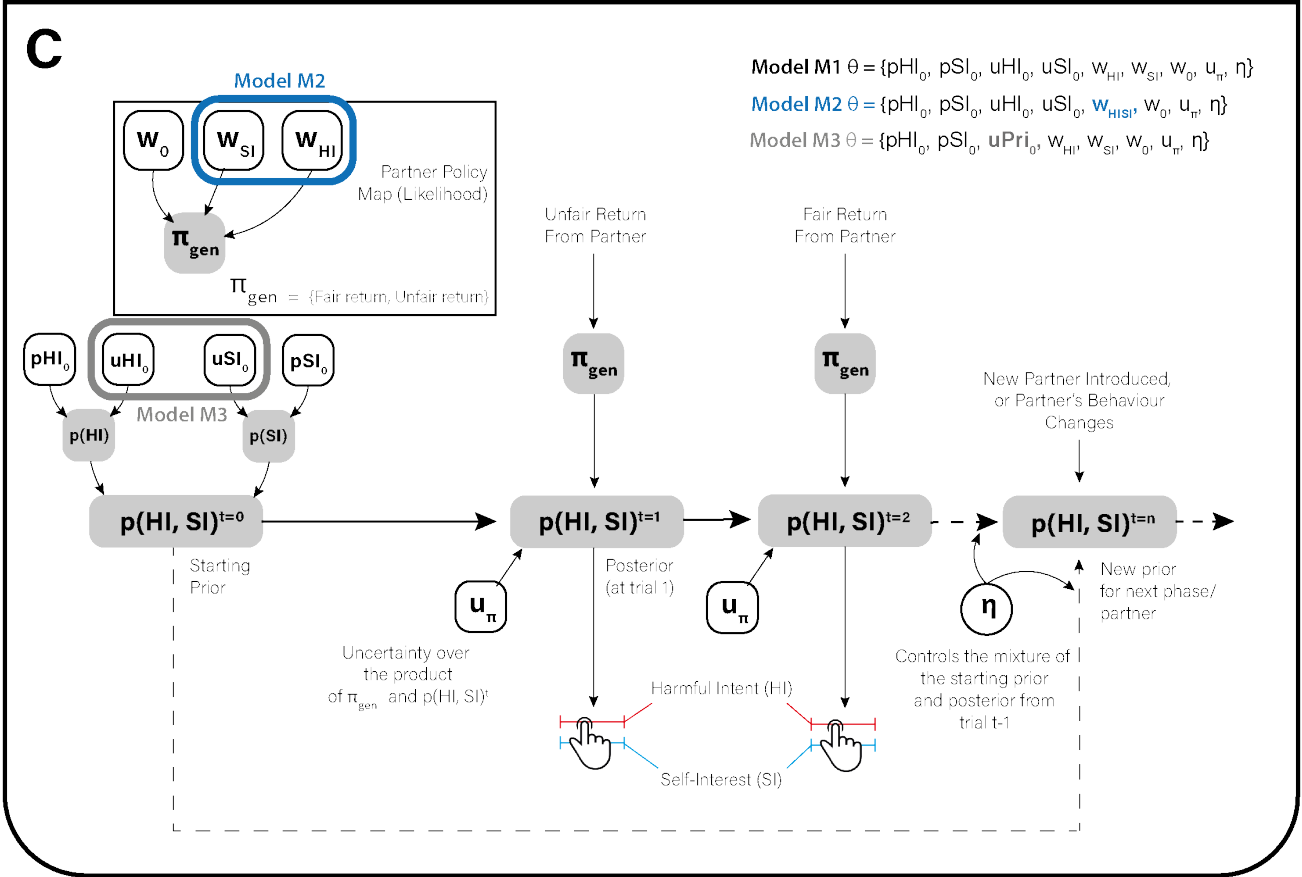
C

Model M1 $\theta$ = {$pHI_0$, $pSI_0$, $uHI_0$, $uSI_0$, $w_{HI}$, $w_{SI}$, $w_0$, $u_\pi$, $\eta$}

Model M2 $\theta$ = {$pHI_0$, $pSI_0$, $uHI_0$, $uSI_0$, $w_{HISI}$, $w_0$, $u_\pi$, $\eta$}

Model M3 $\theta$ = {$pHI_0$, $pSI_0$, $uPri_0$, $w_{HI}$, $w_{SI}$, $w_0$, $u_\pi$, $\eta$}

Model M2

$w_0$ $w_{SI}$ $w_{HI}$

Partner Policy Map (Likelihood)

$\pi_{gen}$

$\pi_{gen}$ = {Fair return, Unfair return}

$pHI_0$ $uHI_0$ $uSI_0$ $pSI_0$

Model M3

p(HI) p(SI)

$p(HI, SI)^{t=0}$

Starting Prior

Unfair Return From Partner

$\pi_{gen}$

$p(HI, SI)^{t=1}$

$u_\pi$

Posterior (at trial 1)

Uncertainty over the product of $\pi_{gen}$ and $p(HI, SI)^t$

Fair Return From Partner

$\pi_{gen}$

$p(HI, SI)^{t=2}$

$u_\pi$

Harmful Intent (HI)

Self-Interest (SI)

New Partner Introduced, or Partner's Behaviour Changes

$p(HI, SI)^{t=n}$

$\eta$

New prior for next phase/ partner

Controls the mixture of the starting prior and posterior from trial t-1